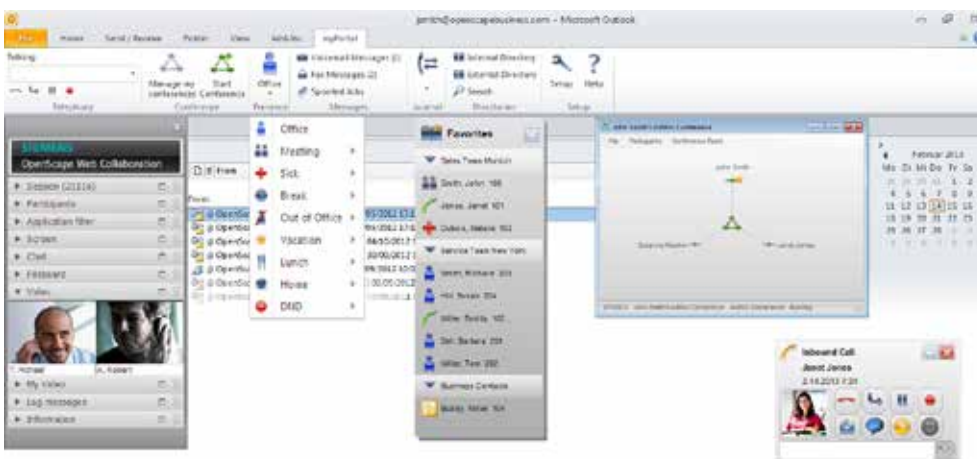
jsmith@openscapebusiness.com - Microsoft Outlook

File Home Send / Receive Folder View Add-Ins myPortal

Telefony

Manage my conferences Start Conference

Office

Voicemail Messages (3)
Fax Messages (2)
Recorded Calls

Internal Directory
External Directory
Search

Setup Help

Telephony Conference Presence Messages Journal Directories Setup

SIEMENS
OpenScape Web Collaboration

Session (2111a)
Participants
Application filter
Screen
Chat
Filetransfer
Video

Michael
A. Robert

My Video
Log messages
Information

Office
Meeting
Sick
Break
Out of Office
Vacation
Lunch
Home
DND

Favorites

Sales Team Munich
Smith, John 100
Jones, Janet 101
Oxford, Melanie 102
Service Team New York
Smith, Michael 103
Hill, Susan 104
Miller, Buddy 105
Doe, Barbara 106
Miller, Tom 200
Business Contacts
Buddy, Peter 104

Februar 2013
Mo Di Mi Do Fr Sa
1 2
4 5 6 7 8 9
11 12 13 14 15 16
18 19 20 21 22 23
25 26 27 28

Inbound Call
Janet Jones
2.14.2013 7:31